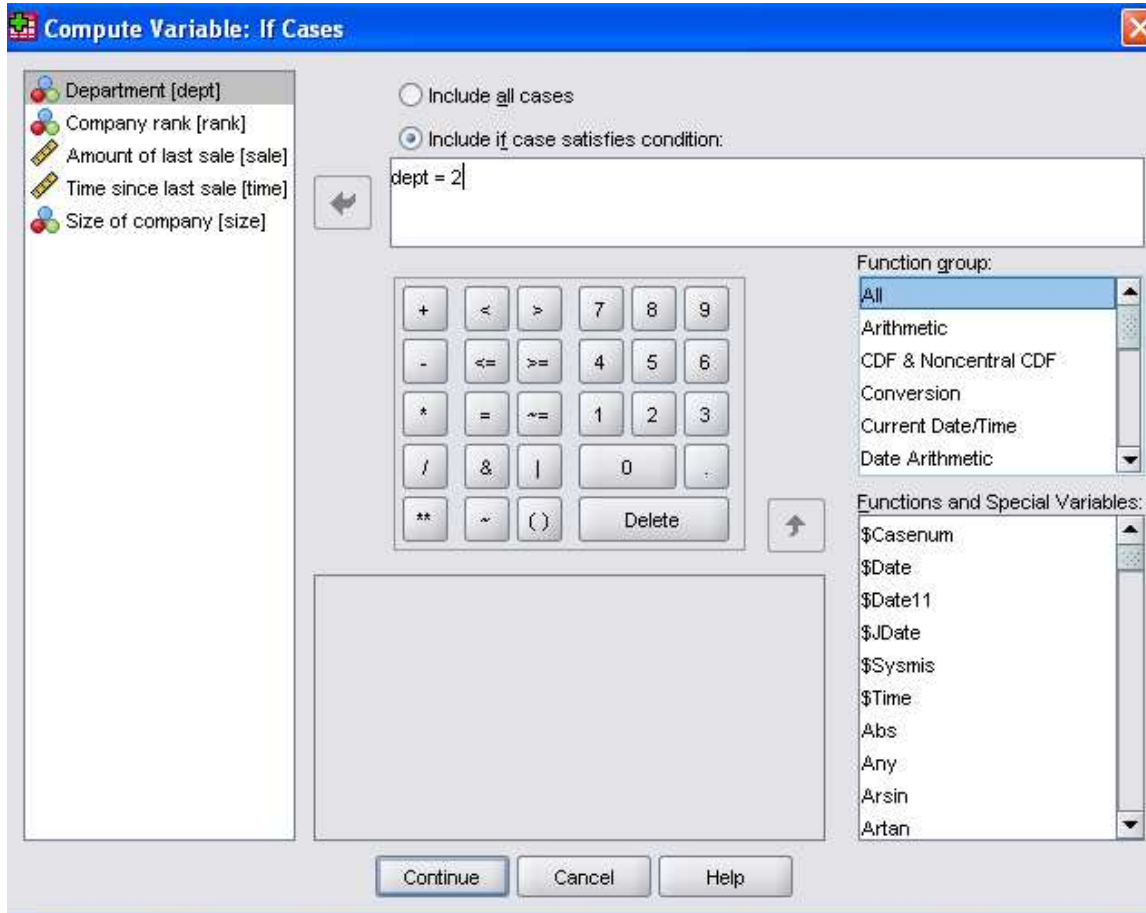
Compute Variable: If Cases

Department [dept]
Company rank [rank]
Amount of last sale [sale]
Time since last sale [time]
Size of company [size]

Include all cases
Include if case satisfies condition:

dept = 2

| + | < | > | 7 | 8 | 9 |
|---|---|---|---|---|---|
| - | <= | >= | 4 | 5 | 6 |
| * | = | ~= | 1 | 2 | 3 |
| / | & | \| | 0 | | . |
| ** | ~ | ( ) | Delete | | |

Function group:
All
Arithmetic
CDF & Noncentral CDF
Conversion
Current Date/Time
Date Arithmetic

Functions and Special Variables:
$Casenum
$Date
$Date11
$JDate
$Sysmis
$Time
Abs
Any
Arsin
Artan

Continue
Cancel
Help